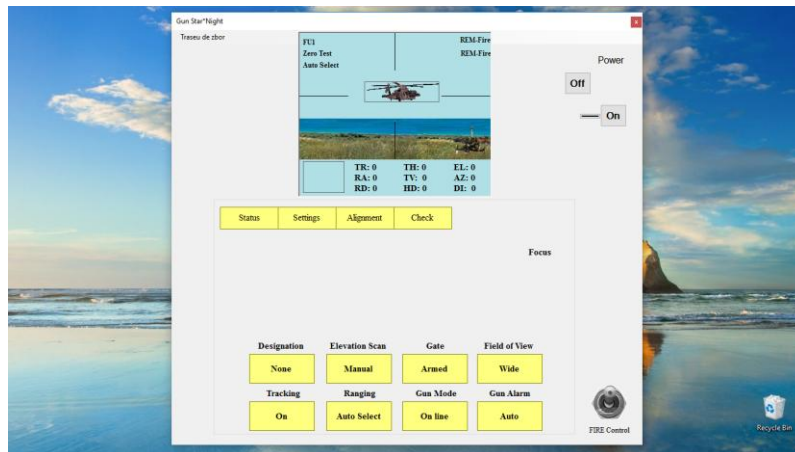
Gun Star*Night

Traseu de zbor

FU1
Zero Test
Auto Select

REM-Fire
REM-Fire

TR: 0
RA: 0
RD: 0

TH: 0
TV: 0
HD: 0

EL: 0
AZ: 0
DI: 0

Power

Off

On

| Status | Settings | Alignment | Check |
|---|---|---|---|

Focus

| Designation | Elevation Scan | Gate | Field of View |
|---|---|---|---|
| None | Manual | Armed | Wide |
| **Tracking** | **Ranging** | **Gun Mode** | **Gun Alarm** |
| On | Auto Select | On line | Auto |

FIRE Control

Recycle Bin